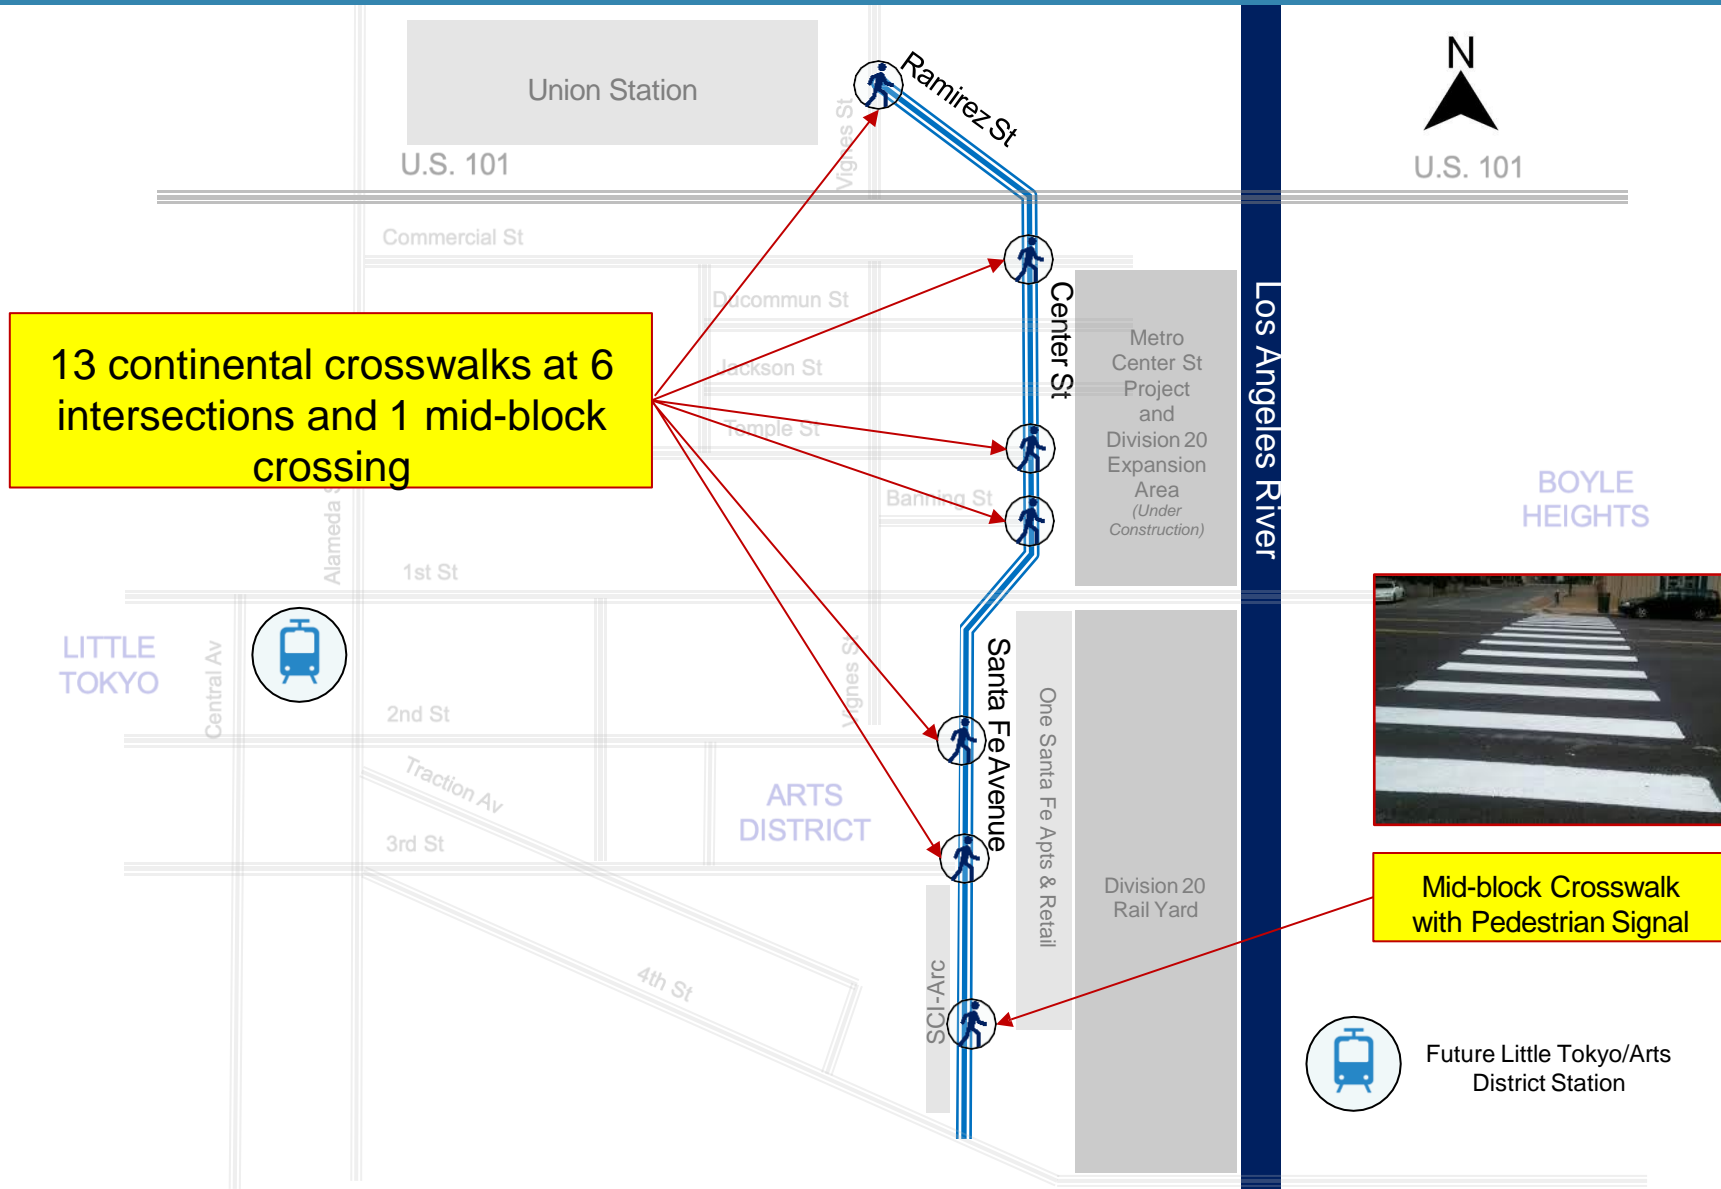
Union Station

U.S. 101

Vignes St

Ramirez St

N

U.S. 101

Commercial St

Ducommun St

Jackson St

Temple St

Banning St

Center St

Metro Center St Project and Division 20 Expansion Area (Under Construction)

Los Angeles River

13 continental crosswalks at 6 intersections and 1 mid-block crossing

BOYLE HEIGHTS

Alameda St

1st St

LITTLE TOKYO

Central Av

2nd St

Vignes St

Santa Fe Avenue

One Santa Fe Apts & Retail

Traction Av

ARTS DISTRICT

3rd St

Division 20 Rail Yard

Mid-block Crosswalk with Pedestrian Signal

4th St

SCI-Arc

Future Little Tokyo/Arts District Station